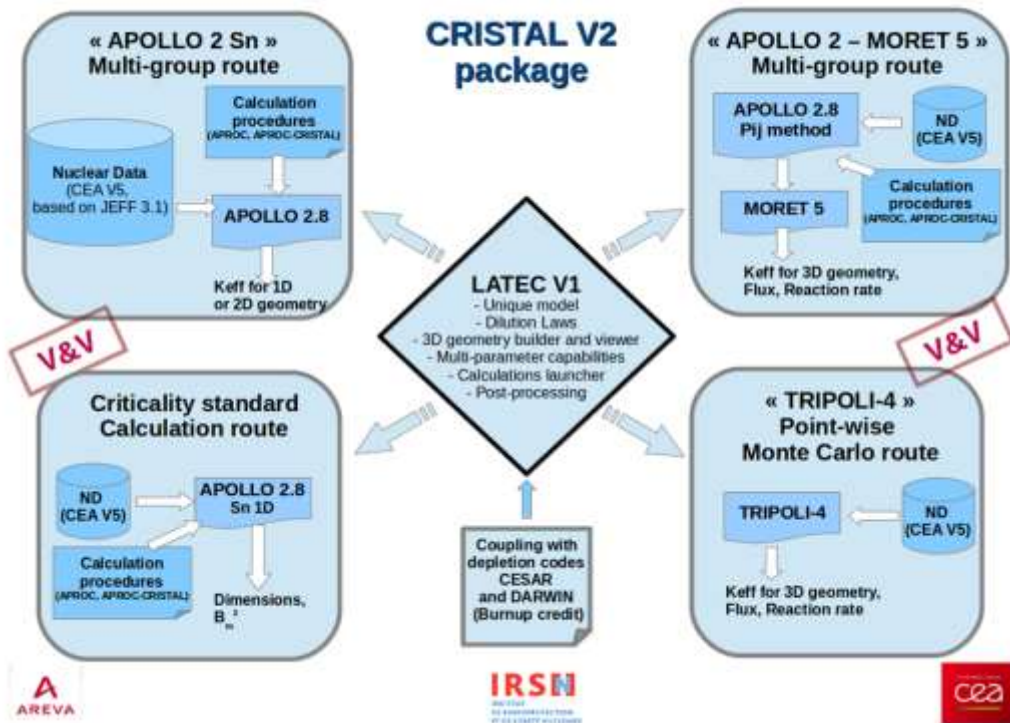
CRISTAL V2
package

« APOLLO 2 Sn »
Multi-group route

Calculation procedures
(APROC, APROC-CRISTAL)

Nuclear Data
(CEA V5, based on JEFF 3.1)

APOLLO 2.8

Keff for 1D or 2D geometry

« APOLLO 2 – MORET 5 »
Multi-group route

APOLLO 2.8
Pij method

ND
(CEA V5)

Calculation procedures
(APROC, APROC-CRISTAL)

MORET 5

Keff for 3D geometry, Flux, Reaction rate

LATEC V1
- Unique model
- Dilution Laws
- 3D geometry builder and viewer
- Multi-parameter capabilities
- Calculations launcher
- Post-processing

V&V

V&V

Criticality standard
Calculation route

ND
(CEA V5)

APOLLO 2.8
Sn 1D

Calculation procedures
(APROC, APROC-CRISTAL)

Dimensions, $B_m^2$

Coupling with depletion codes CESAR and DARWIN (Burnup credit)

« TRIPOLI-4 »
Point-wise
Monte Carlo route

TRIPOLI-4

ND
(CEA V5)

Keff for 3D geometry, Flux, Reaction rate

AREVA

IRSN
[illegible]

cea